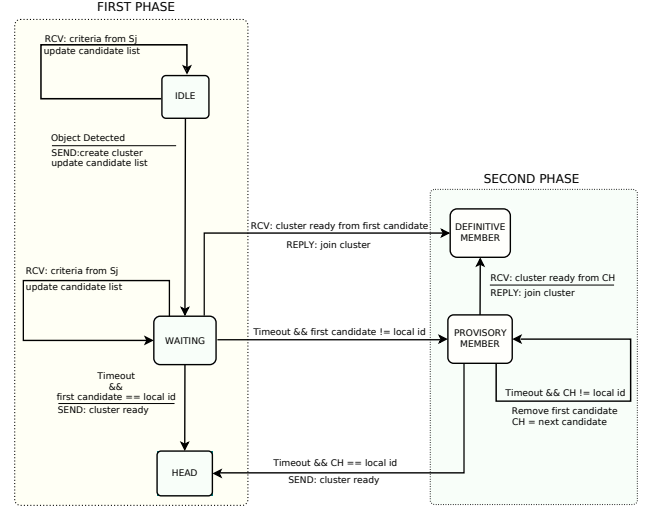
FIRST PHASE

RCV: criteria from Sj
update candidate list

IDLE

Object Detected
SEND:create cluster
update candidate list

RCV: cluster ready from first candidate
REPLY: join cluster

RCV: criteria from Sj
update candidate list

WAITING

Timeout && first candidate != local id

Timeout
&&
first candidate == local id
SEND: cluster ready

HEAD

Timeout && CH == local id
SEND: cluster ready

SECOND PHASE

DEFINITIVE MEMBER

RCV: cluster ready from CH
REPLY: join cluster

PROVISORY MEMBER

Timeout && CH != local id
Remove first candidate
CH = next candidate